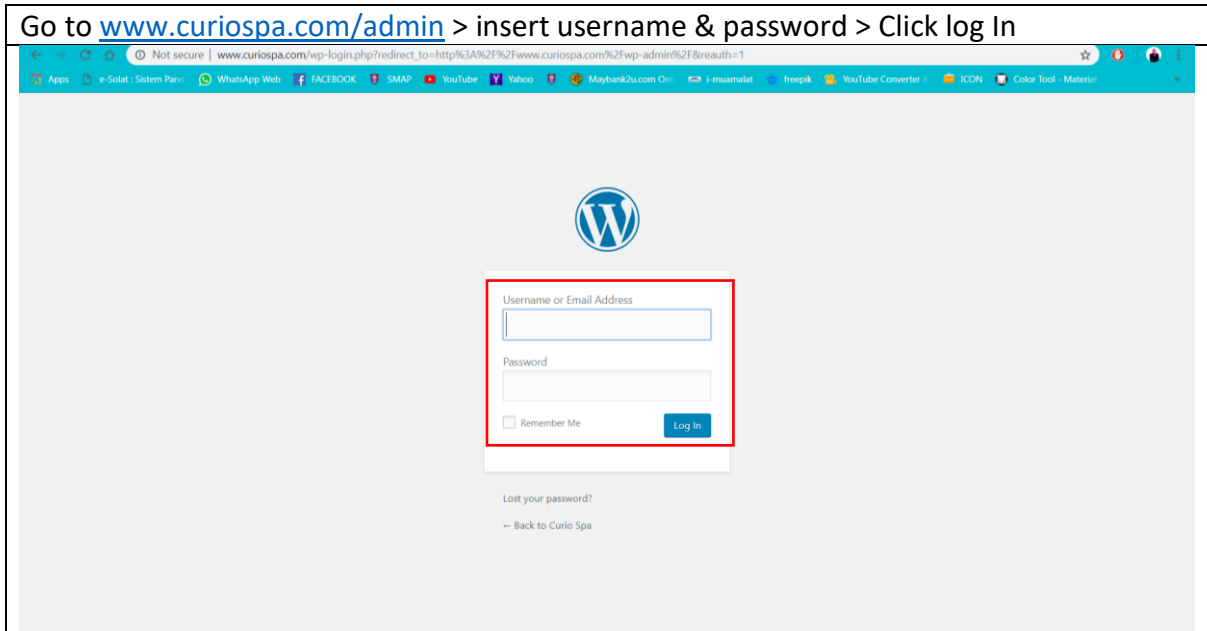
Go to www.curiospa.com/admin > insert username & password > Click log In

Not secure | www.curiospa.com/wp-login.php?redirect_to=http%3A%2F%2Fwww.curiospa.com%2Fwp-admin%2F&reauth=1

Apps e-Solat : Sistem Pan WhatsApp Web FACEBOOK SMAP YouTube Yahoo Maybank2u.com Onl i-muamalat freepik YouTube Converter ICON Color Tool - Material

Username or Email Address

Password

Remember Me

Log In

Lost your password?

← Back to Curio Spa